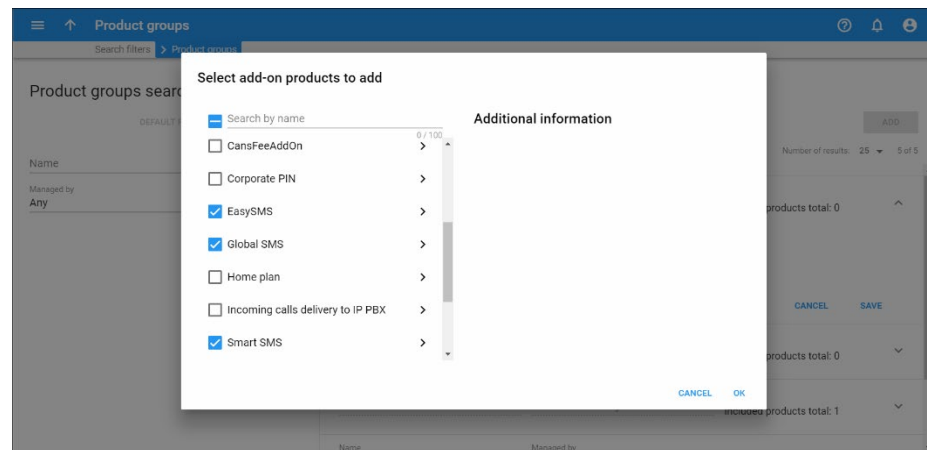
Product groups

Search filters > Product groups

Product groups searc

DEFAULT F

Name

Managed by
Any

Select add-on products to add

Search by name
0 / 100

CansFeeAddOn

Corporate PIN

EasySMS

Global SMS

Home plan

Incoming calls delivery to IP PBX

Smart SMS

Additional information

CANCEL OK

ADD

Number of results: 25 5 of 5

products total: 0

CANCEL SAVE

products total: 0

Included products total: 1

Name Managed by